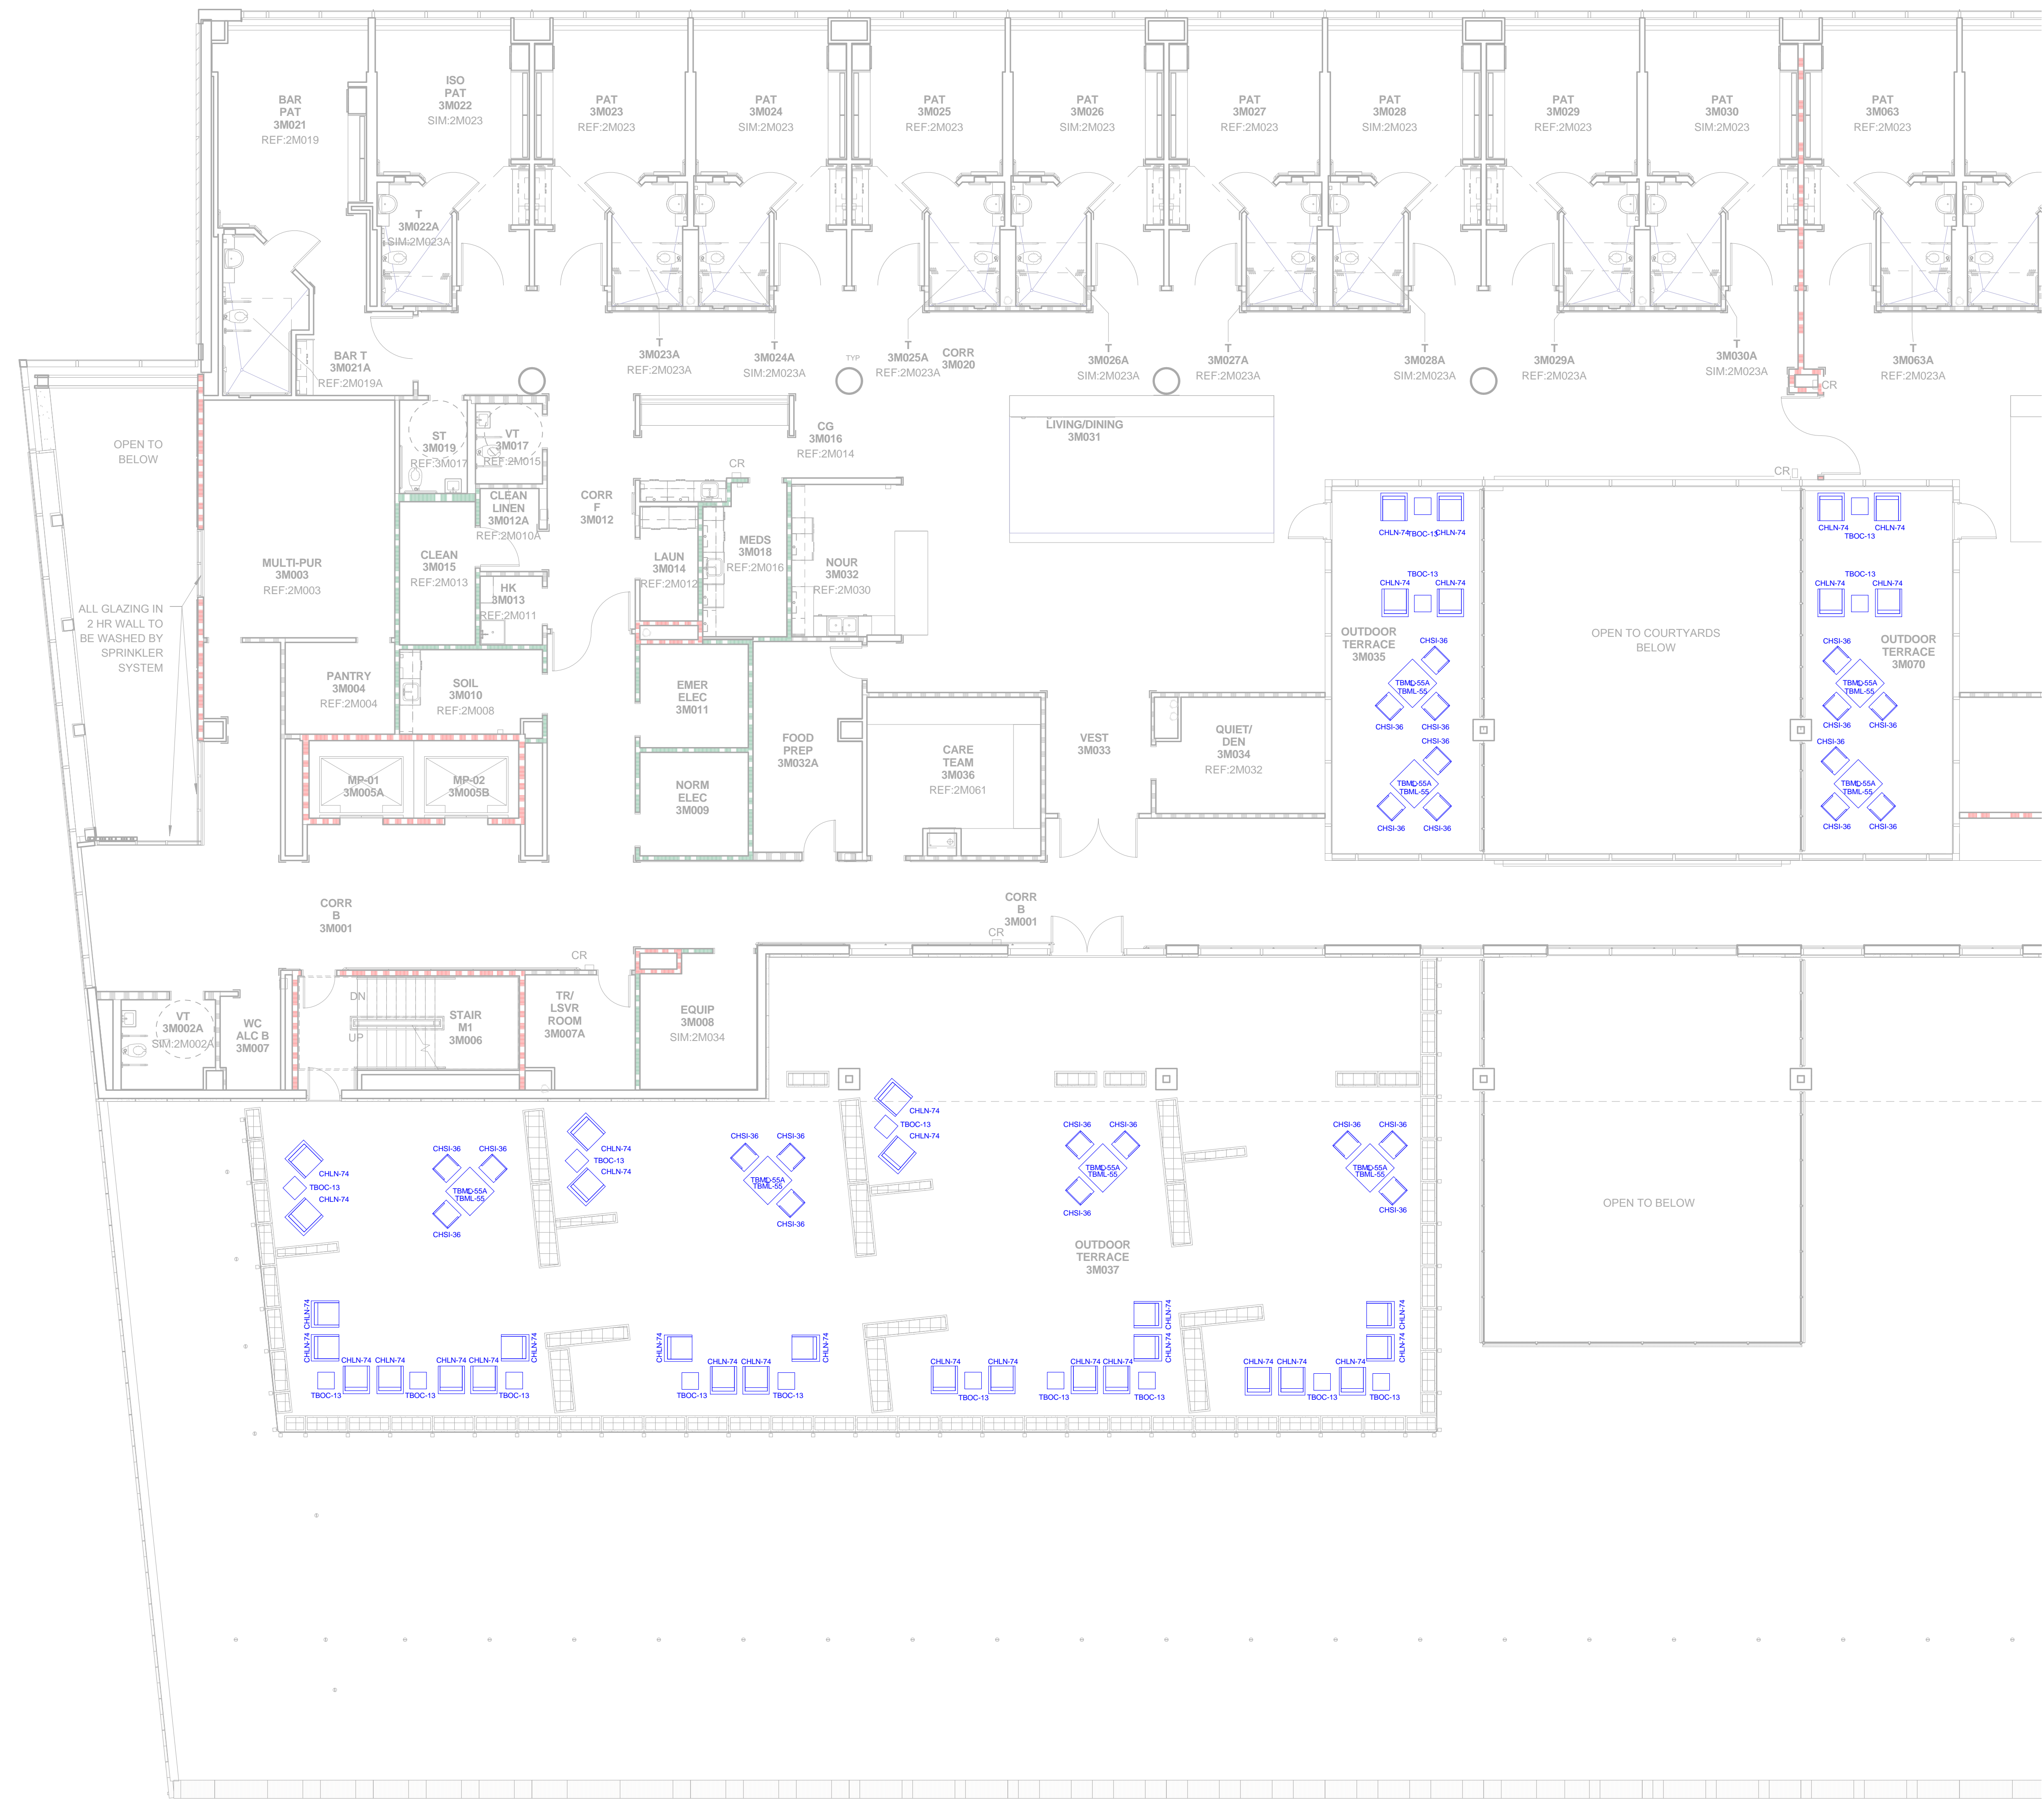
BAR PAT 3M021 REF:2M019

ISO PAT 3M022 SIM:2M023

PAT 3M023 REF:2M023

PAT 3M024 SIM:2M023

PAT 3M025 REF:2M023

PAT 3M026 SIM:2M023

PAT 3M027 REF:2M023

PAT 3M028 SIM:2M023

PAT 3M029 REF:2M023

PAT 3M030 SIM:2M023

PAT 3M063 REF:2M023

T 3M022A SIM:2M023A

BAR T 3M021A REF:2M019A

T 3M023A REF:2M023A

T 3M024A SIM:2M023A

TYP

T 3M025A REF:2M023A

CORR 3M020

T 3M026A SIM:2M023A

T 3M027A REF:2M023A

T 3M028A SIM:2M023A

T 3M029A REF:2M023A

T 3M030A SIM:2M023A

CR

T 3M063A REF:2M023A

OPEN TO BELOW

ST 3M019 REF:3M017

VT 3M017 REF:2M015

CG 3M016 REF:2M014

LIVING/DINING 3M031

CR

CR

CLEAN LINEN 3M012A REF:2M010A

CORR F 3M012

MULTI-PUR 3M003 REF:2M003

CLEAN 3M015 REF:2M013

HK 3M013 REF:2M011

LAUN 3M014 REF:2M012

MEDS 3M018 REF:2M016

NOUR 3M032 REF:2M030

CHLN-74 TBOC-13 CHLN-74

CHLN-74 TBOC-13 CHLN-74

TBOC-13

CHLN-74 CHLN-74

TBOC-13

CHLN-74 CHLN-74

ALL GLAZING IN 2 HR WALL TO BE WASHED BY SPRINKLER SYSTEM

OUTDOOR TERRACE 3M035

CHSI-36

OPEN TO COURTYARDS BELOW

CHSI-36

OUTDOOR TERRACE 3M070

TBMD-55A TBML-55

TBMD-55A TBML-55

CHSI-36 CHSI-36

CHSI-36 CHSI-36

PANTRY 3M004 REF:2M004

SOIL 3M010 REF:2M008

EMER ELEC 3M011

FOOD PREP 3M032A

CARE TEAM 3M036 REF:2M061

VEST 3M033

QUIET/ DEN 3M034 REF:2M032

CHSI-36

CHSI-36

TBMD-55A TBML-55

TBMD-55A TBML-55

CHSI-36 CHSI-36

CHSI-36 CHSI-36

MP-01 3M005A

MP-02 3M005B

NORM ELEC 3M009

CORR B 3M001

CORR B 3M001

CR

CR

DN

VT 3M002A SIM:2M002A

WC ALC B 3M007

UP

STAIR M1 3M006

TR/ LSVR ROOM 3M007A

EQUIP 3M008 SIM:2M034

CHLN-74 TBOC-13 CHLN-74

CHLN-74 TBOC-13 CHLN-74

CHLN-74 TBOC-13 CHLN-74

CHSI-36 CHSI-36 TBMD-55A TBML-55 CHSI-36

CHSI-36 CHSI-36 TBMD-55A TBML-55 CHSI-36

CHSI-36 CHSI-36 TBMD-55A TBML-55 CHSI-36

CHSI-36 CHSI-36 TBMD-55A TBML-55 CHSI-36

OPEN TO BELOW

OUTDOOR TERRACE 3M037

CHLN-74 CHLN-74 CHLN-74 CHLN-74 TBOC-13 CHLN-74 CHLN-74 CHLN-74 TBOC-13 TBOC-13

CHLN-74 CHLN-74 CHLN-74 CHLN-74 TBOC-13 TBOC-13

CHLN-74 CHLN-74 TBOC-13

CHLN-74 CHLN-74 TBOC-13 TBOC-13 CHLN-74 CHLN-74

CHLN-74 CHLN-74 CHLN-74 CHLN-74 CHLN-74 TBOC-13 TBOC-13